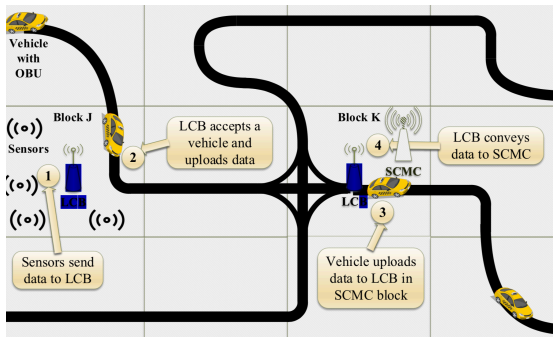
Vehicle with OBU

Block J

Sensors

1

LCB

Sensors send data to LCB

2

LCB accepts a vehicle and uploads data

Block K

4

LCB conveys data to SCMC

SCMC

LCB

3

Vehicle uploads data to LCB in SCMC block